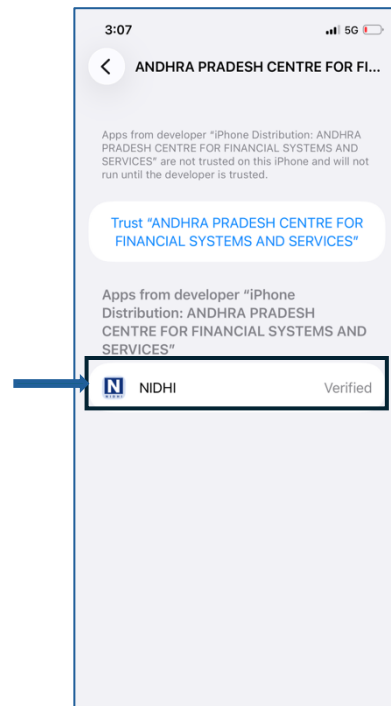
3:07

5G

ANDHRA PRADESH CENTRE FOR FI...

Apps from developer "iPhone Distribution: ANDHRA PRADESH CENTRE FOR FINANCIAL SYSTEMS AND SERVICES" are not trusted on this iPhone and will not run until the developer is trusted.

Trust "ANDHRA PRADESH CENTRE FOR FINANCIAL SYSTEMS AND SERVICES"

Apps from developer "iPhone Distribution: ANDHRA PRADESH CENTRE FOR FINANCIAL SYSTEMS AND SERVICES"

N

NIDHI

Verified